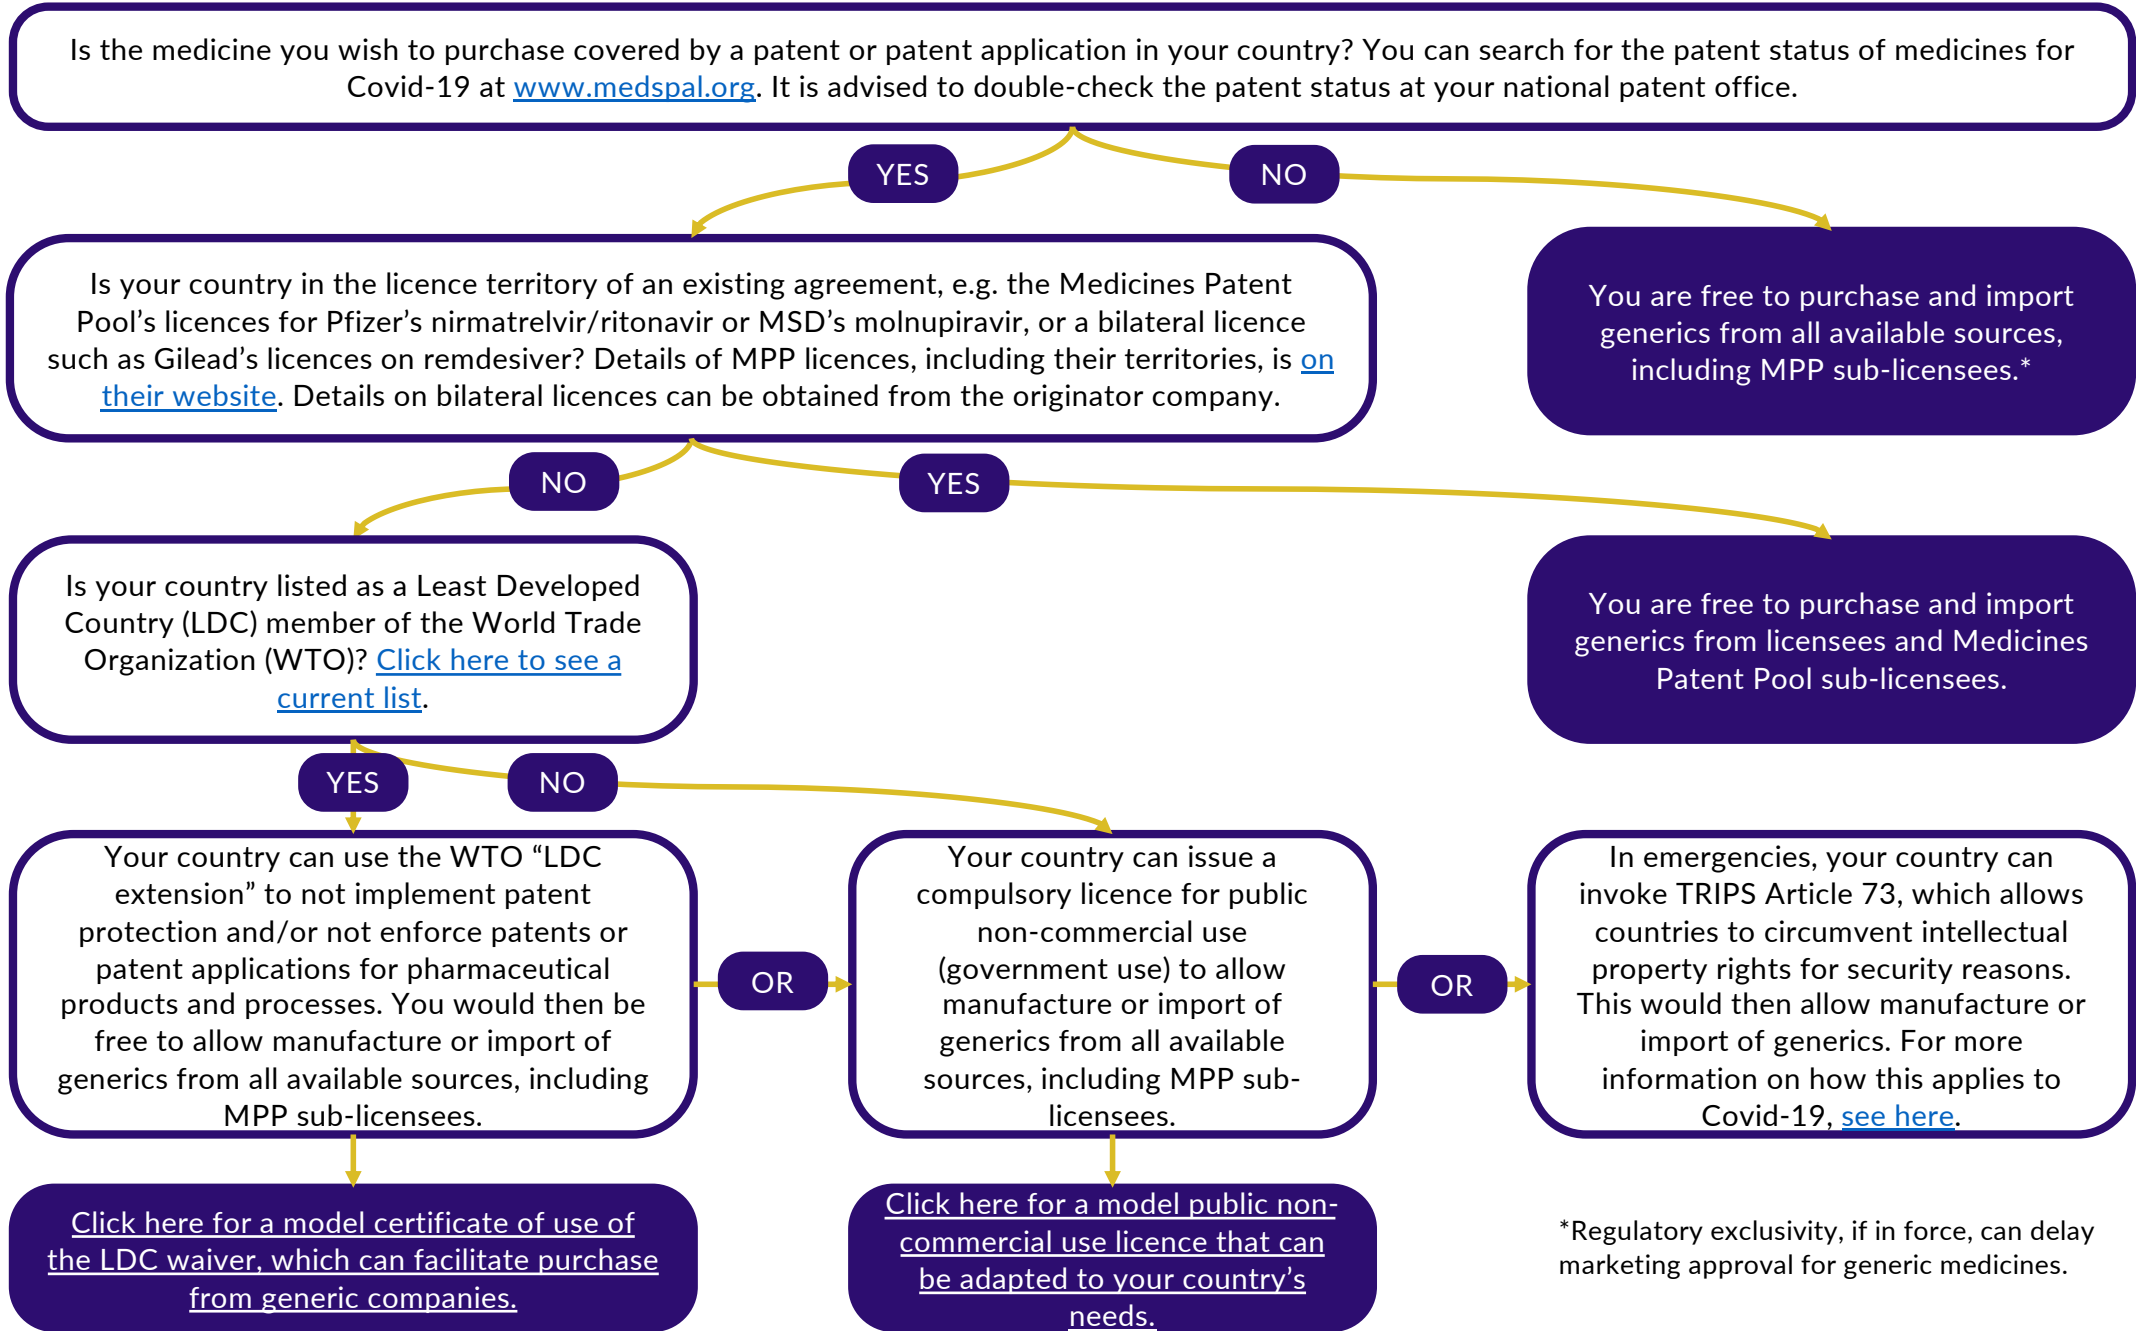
Is the medicine you wish to purchase covered by a patent or patent application in your country? You can search for the patent status of medicines for Covid-19 at www.medspal.org. It is advised to double-check the patent status at your national patent office.

YES

NO

Is your country in the licence territory of an existing agreement, e.g. the Medicines Patent Pool's licences for Pfizer's nirmatrelvir/ritonavir or MSD's molnupiravir, or a bilateral licence such as Gilead's licences on remdesiver? Details of MPP licences, including their territories, is on their website. Details on bilateral licences can be obtained from the originator company.

You are free to purchase and import generics from all available sources, including MPP sub-licensees.*

NO

YES

Is your country listed as a Least Developed Country (LDC) member of the World Trade Organization (WTO)? Click here to see a current list.

You are free to purchase and import generics from licensees and Medicines Patent Pool sub-licensees.

YES

NO

Your country can use the WTO "LDC extension" to not implement patent protection and/or not enforce patents or patent applications for pharmaceutical products and processes. You would then be free to allow manufacture or import of generics from all available sources, including MPP sub-licensees.

OR

Your country can issue a compulsory licence for public non-commercial use (government use) to allow manufacture or import of generics from all available sources, including MPP sub-licensees.

OR

In emergencies, your country can invoke TRIPS Article 73, which allows countries to circumvent intellectual property rights for security reasons. This would then allow manufacture or import of generics. For more information on how this applies to Covid-19, see here.

Click here for a model certificate of use of the LDC waiver, which can facilitate purchase from generic companies.

Click here for a model public non-commercial use licence that can be adapted to your country's needs.

*Regulatory exclusivity, if in force, can delay marketing approval for generic medicines.